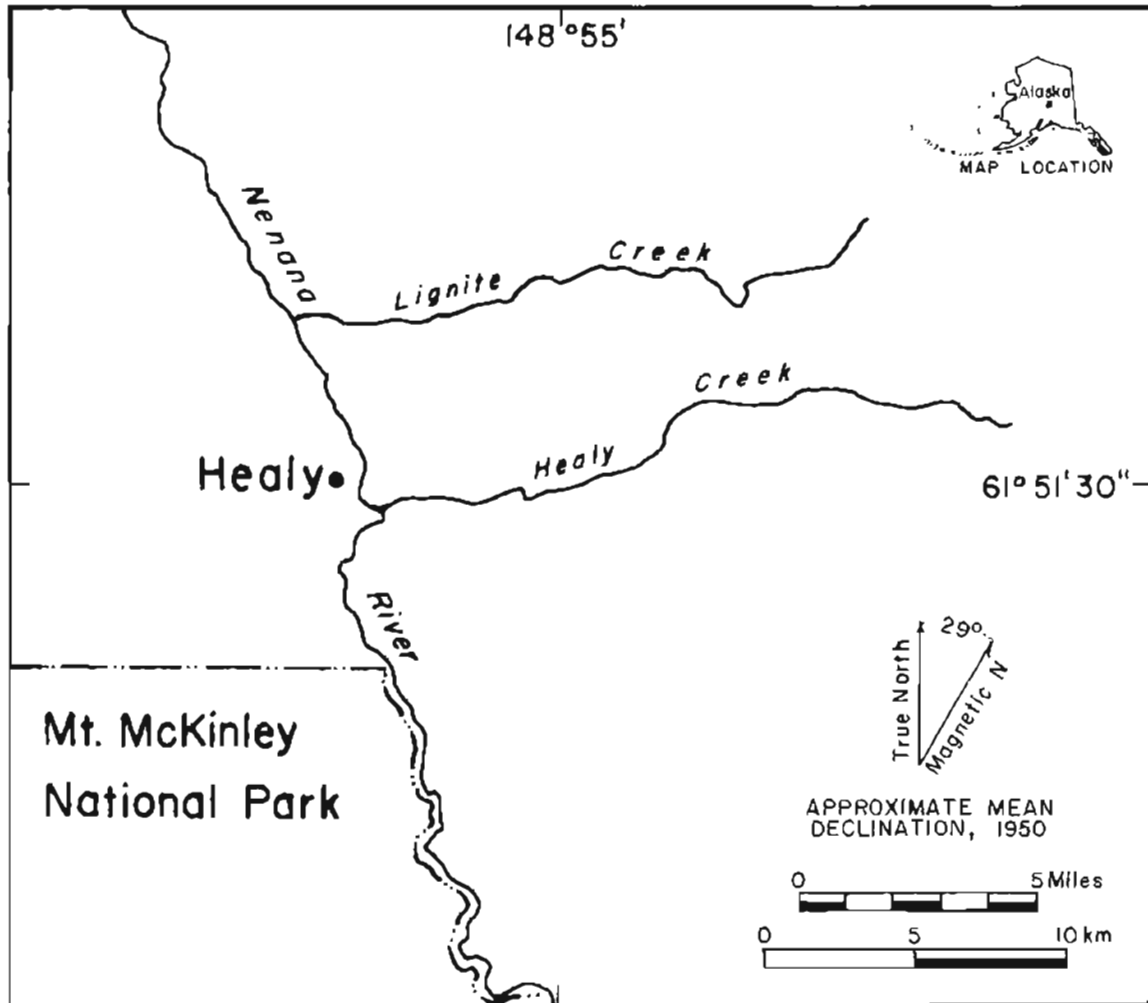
148°55'

Alaska

MAP LOCATION

Nenana

Lignite Creek

Creek

Healy

Healy

61° 51' 30"

River

True North

29°

Magnetic N

Mt. McKinley National Park

APPROXIMATE MEAN DECLINATION, 1950

0 5 Miles

0 5 10 km